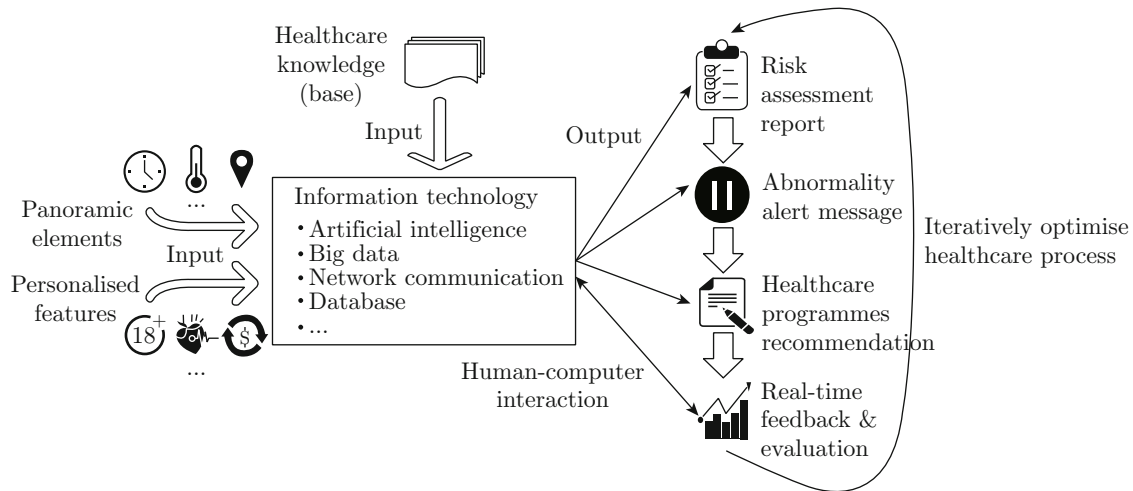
Healthcare knowledge (base)

Input

...

Panoramic elements

Input

Personalised features

18+

...

Information technology
• Artificial intelligence
• Big data
• Network communication
• Database
• ...

Output

Human-computer interaction

Risk assessment report

Abnormality alert message

Healthcare programmes recommendation

Real-time feedback & evaluation

Iteratively optimise healthcare process